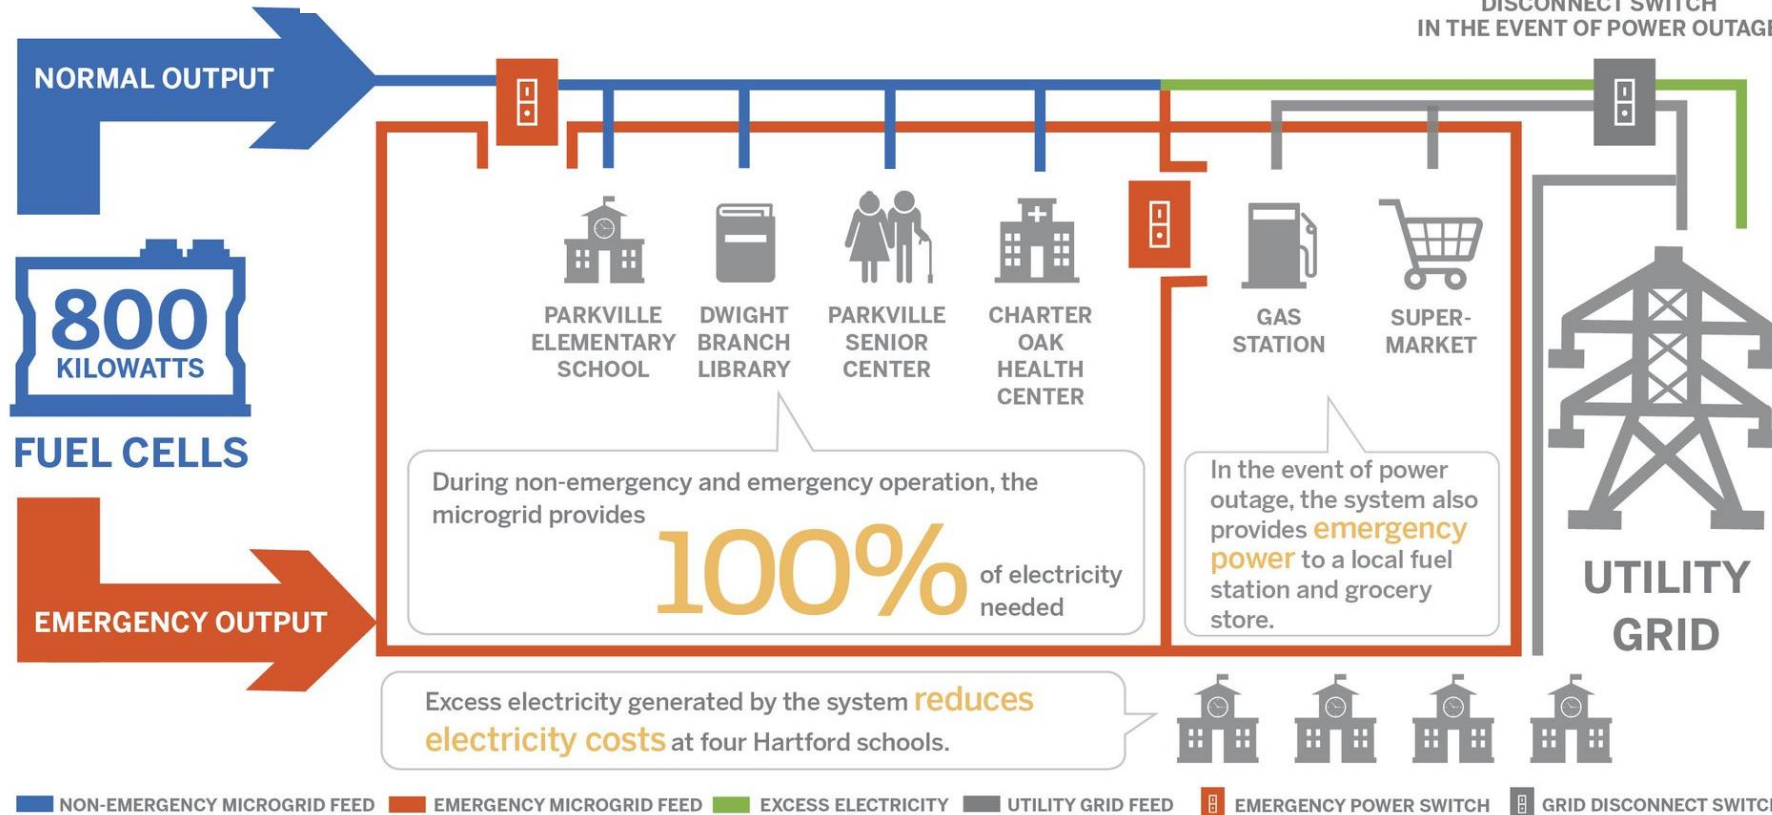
DISCONNECT SWITCH
IN THE EVENT OF POWER OUTAG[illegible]

NORMAL OUTPUT

800
KILOWATTS

FUEL CELLS

EMERGENCY OUTPUT

PARKVILLE ELEMENTARY SCHOOL

DWIGHT BRANCH LIBRARY

PARKVILLE SENIOR CENTER

CHARTER OAK HEALTH CENTER

GAS STATION

SUPER-MARKET

UTILITY GRID

During non-emergency and emergency operation, the microgrid provides 100% of electricity needed

In the event of power outage, the system also provides emergency power to a local fuel station and grocery store.

Excess electricity generated by the system reduces electricity costs at four Hartford schools.

NON-EMERGENCY MICROGRID FEED   EMERGENCY MICROGRID FEED   EXCESS ELECTRICITY   UTILITY GRID FEED   EMERGENCY POWER SWITCH   GRID DISCONNECT SWITC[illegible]